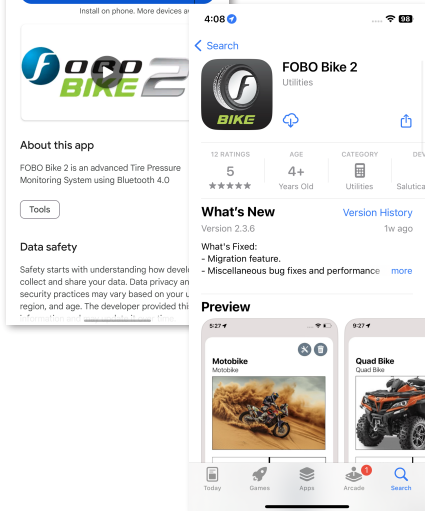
Install on phone. More devices a

FOBO BIKE 2

About this app

FOBO Bike 2 is an advanced Tire Pressure Monitoring System using Bluetooth 4.0

Tools

Data safety

Safety starts with understanding how devel collect and share your data. Data privacy an security practices may vary based on your u region, and age. The developer provided thi

4:08

98

Search

FOBO Bike 2

Utilities

BIKE

12 RATINGS
5
★★★★★

AGE
4+
Years Old

CATEGORY
Utilities

DEV
Salutica

What's New

Version History

Version 2.3.6

1w ago

What's Fixed:
- Migration feature.
- Miscellaneous bug fixes and performance

more

Preview

9:27

Motobike
Motobike

9:27

Quad Bike

Today

Games

Apps

1
Arcade

Search